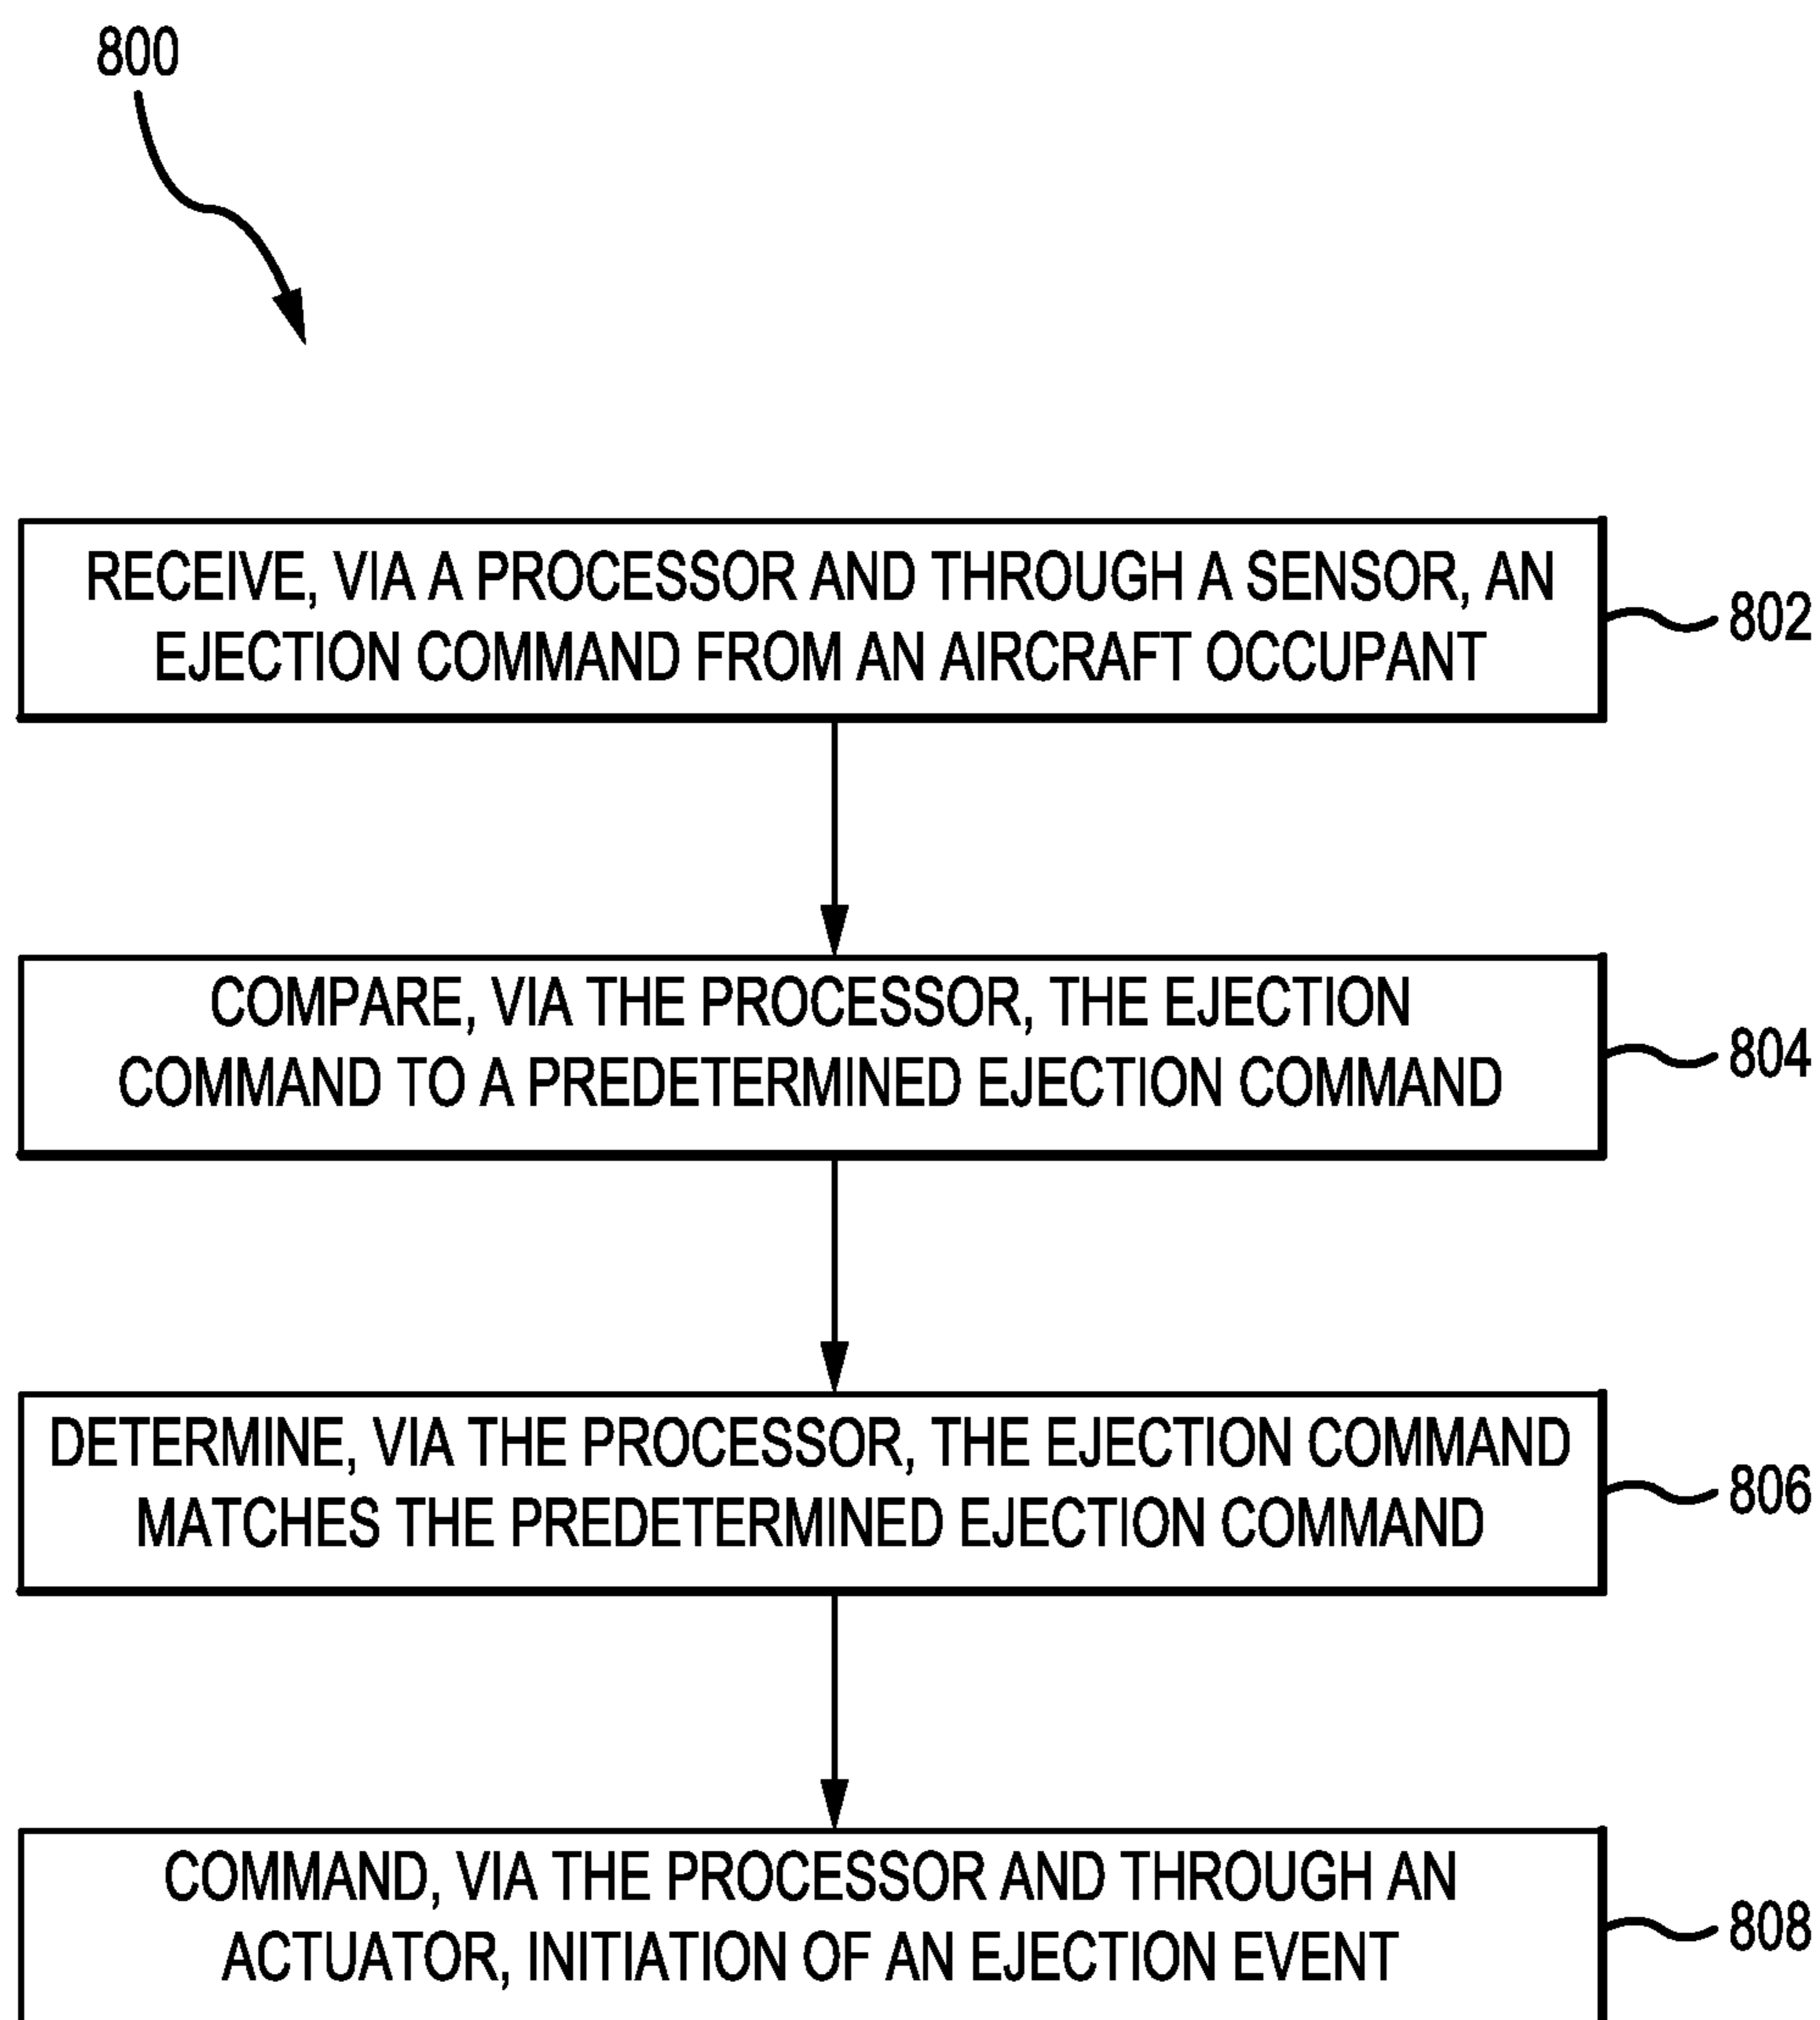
800

RECEIVE, VIA A PROCESSOR AND THROUGH A SENSOR, AN EJECTION COMMAND FROM AN AIRCRAFT OCCUPANT

802

COMPARE, VIA THE PROCESSOR, THE EJECTION COMMAND TO A PREDETERMINED EJECTION COMMAND

804

DETERMINE, VIA THE PROCESSOR, THE EJECTION COMMAND MATCHES THE PREDETERMINED EJECTION COMMAND

806

COMMAND, VIA THE PROCESSOR AND THROUGH AN ACTUATOR, INITIATION OF AN EJECTION EVENT

808